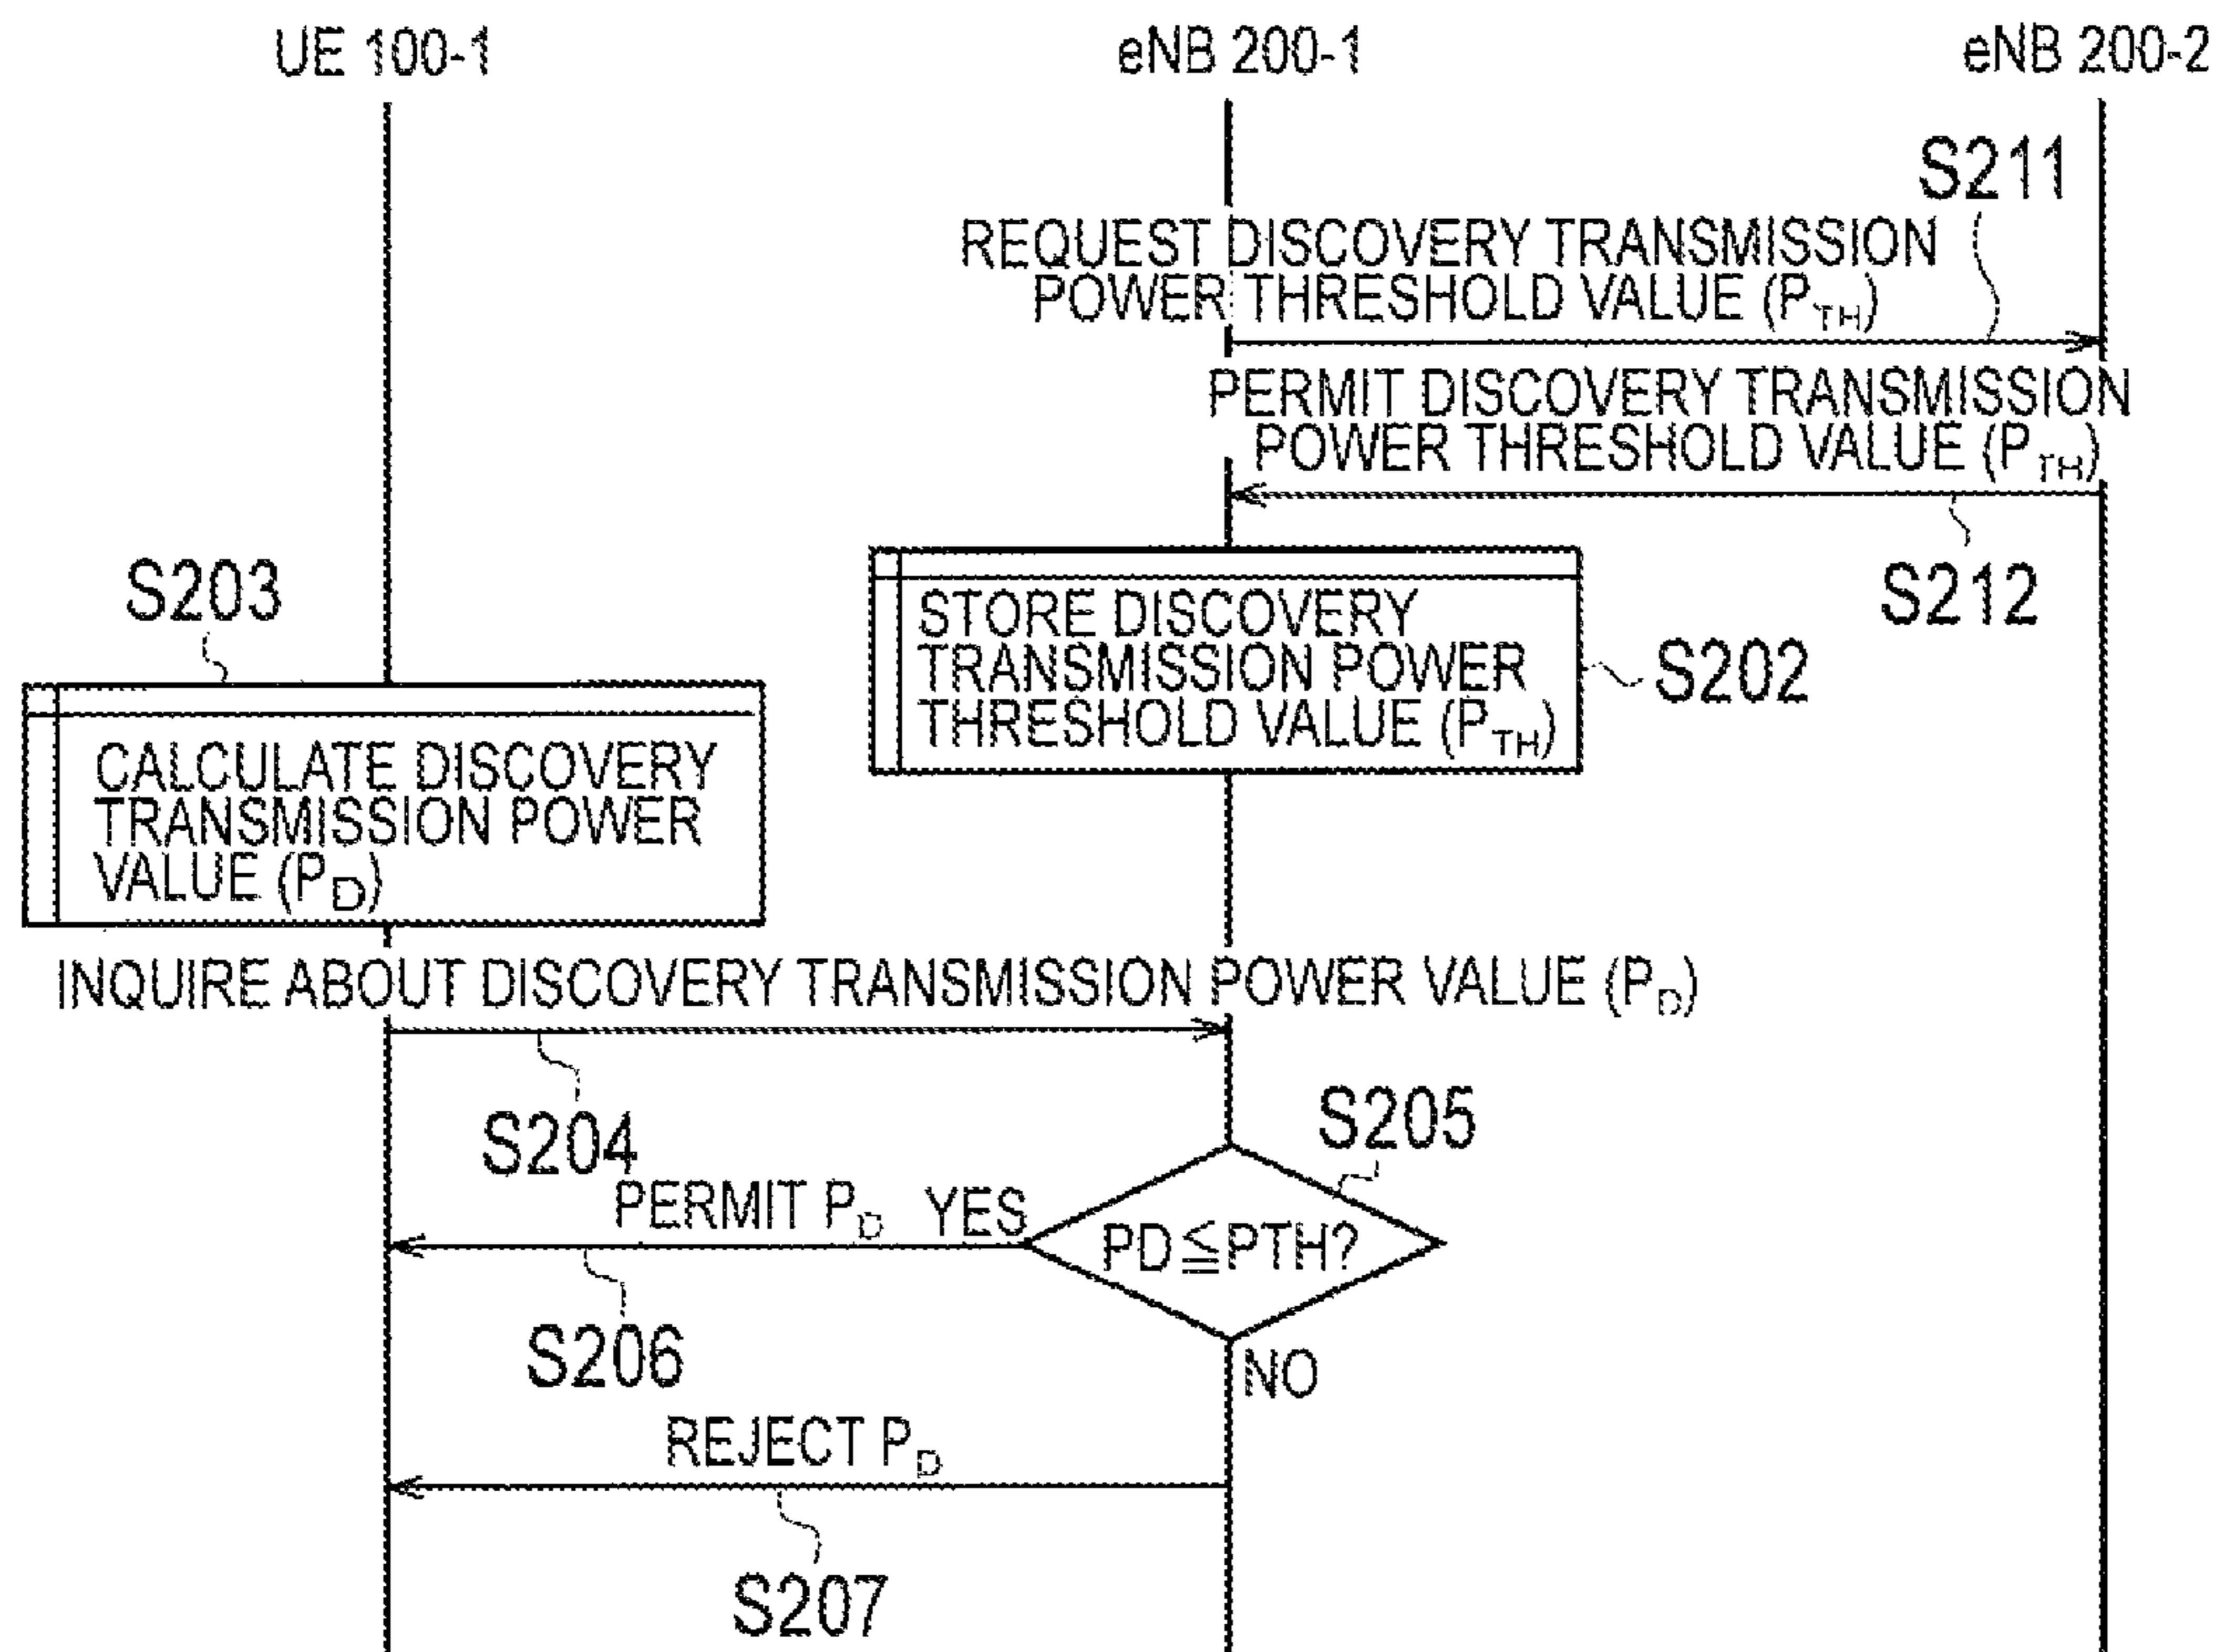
UE 100-1

eNB 200-1

eNB 200-2

S211

REQUEST DISCOVERY TRANSMISSION POWER THRESHOLD VALUE ($P_{TH}$)

PERMIT DISCOVERY TRANSMISSION POWER THRESHOLD VALUE ($P_{TH}$)

S212

S203

STORE DISCOVERY TRANSMISSION POWER THRESHOLD VALUE ($P_{TH}$)

S202

CALCULATE DISCOVERY TRANSMISSION POWER VALUE ($P_D$)

INQUIRE ABOUT DISCOVERY TRANSMISSION POWER VALUE ($P_D$)

S204

S205

PERMIT $P_D$ YES

PD≦PTH?

S206

NO

REJECT $P_D$

S207